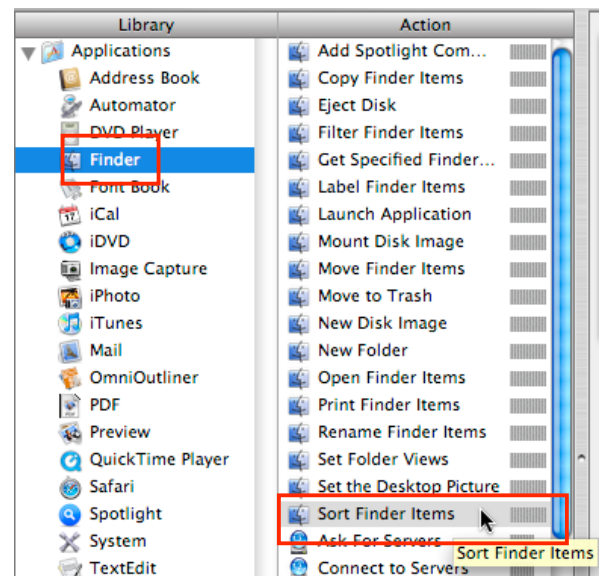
| Library | Action |
|---|---|
| Applications | Add Spotlight Com... |
| Address Book | Copy Finder Items |
| Automator | Eject Disk |
| DVD Player | Filter Finder Items |
| Finder | Get Specified Finder... |
| Font Book | Label Finder Items |
| iCal | Launch Application |
| iDVD | Mount Disk Image |
| Image Capture | Move Finder Items |
| iPhoto | Move to Trash |
| iTunes | New Disk Image |
| Mail | New Folder |
| OmniOutliner | Open Finder Items |
| PDF | Print Finder Items |
| Preview | Rename Finder Items |
| QuickTime Player | Set Folder Views |
| Safari | Set the Desktop Picture |
| Spotlight | Sort Finder Items |
| System | Ask For Servers |
| TextEdit | Connect to Servers |

Sort Finder Items